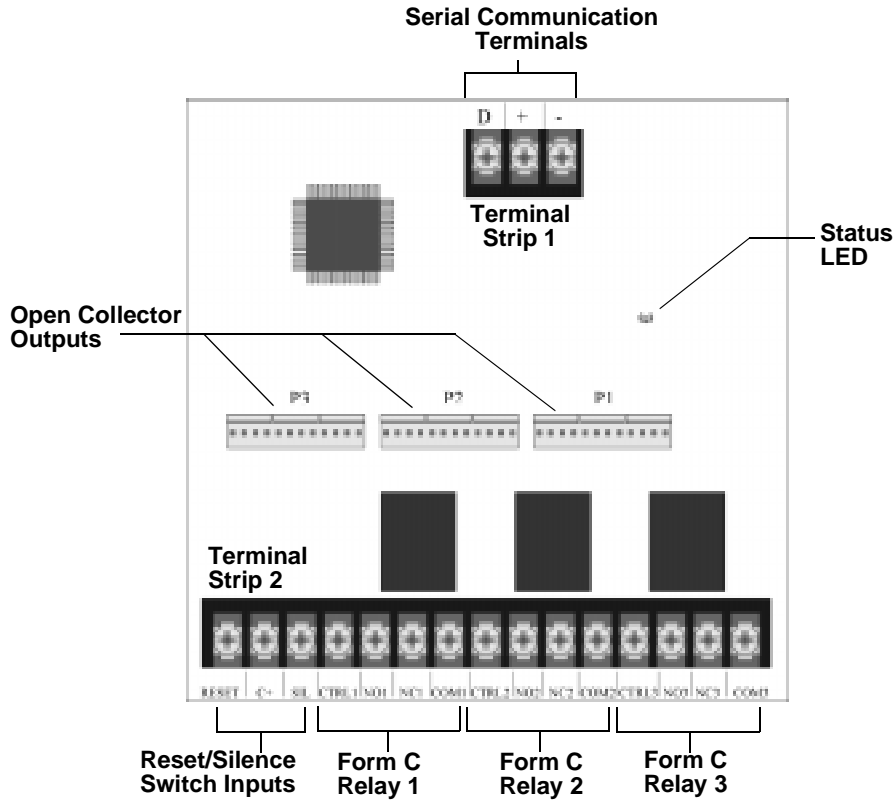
Serial Communication Terminals

D + -

Terminal Strip 1

Status LED

Open Collector Outputs

P3 P2 P1

Terminal Strip 2

RESET C+ SIL CTRL1 NO1 NC1 COM1 CTRL2 NO2 NC2 COM2 CTRL3 NO3 NC3 COM3

Reset/Silence Switch Inputs

Form C Relay 1

Form C Relay 2

Form C Relay 3